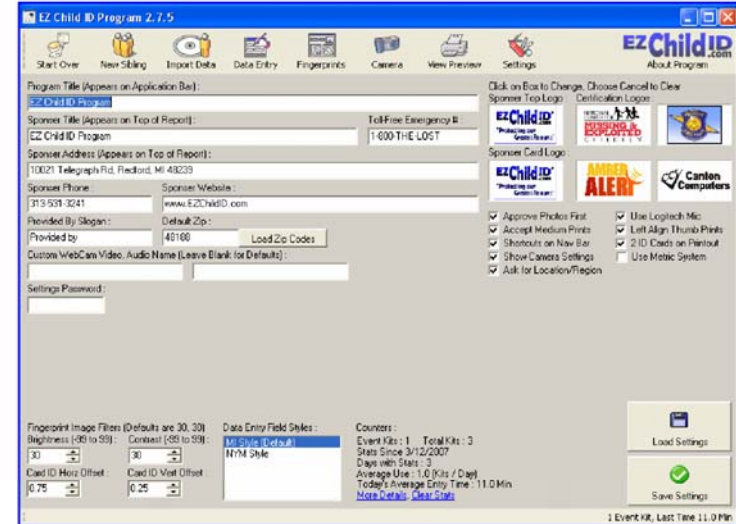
EZ Child ID Program 2.7.5

Start Over New Sibling Import Data Data Entry Fingerprints Camera View Preview Settings

EZChildID.com
About Program

Program Title (Appears on Application Bar):
EZ Child ID Program

Sponsor Title (Appears on Top of Report):
EZ Child ID Program

Toll-Free Emergency #:
1-800-THE-LOST

Sponsor Address (Appears on Top of Report):
10021 Telegraph Rd, Redford, MI 48239

Sponsor Phone
313-531-3241

Sponsor Website:
www.EZChildID.com

Provided By Slogan:
Provided by

Default Zip:
48188

Load Zip Codes

Custom WebCam Video, Audio Name (Leave Blank for Defaults):

Settings Password:

Click on Box to Change, Choose Cancel to Clear
Sponsor Top Logo
Certification Logos
EZChildID "Protecting our Greatest Treasure"
MISSING & EXPLOITED CHILDREN
Sponsor Card Logo
EZChildID "Protecting our Greatest Treasure"
AMBER ALERT
Canton Computers

Approve Photos First
Accept Medium Prints
Shortcuts on Nav Bar
Show Camera Settings
Ask for Location/Region
Use Logitech Mic
Left Align Thumb Prints
2 ID Cards on Printout
Use Metric System

Fingerprint Image Filters (Defaults are 30, 30)
Brightness (-99 to 99):
30
Contrast (-99 to 99):
30
Card ID Horz Offset
0.75
Card ID Vert Offset
0.25

Data Entry Field Styles:
MI Style (Default)
NYM Style

Counters:
Event Kits: 1 Total Kits: 3
Stats Since 3/12/2007
Days with Stats: 3
Average Use: 1.0 (Kits / Day)
Today's Average Entry Time: 11.0 Min
More Details, Clear Stats

Load Settings

Save Settings

1 Event Kit, Last Time 11.0 Min